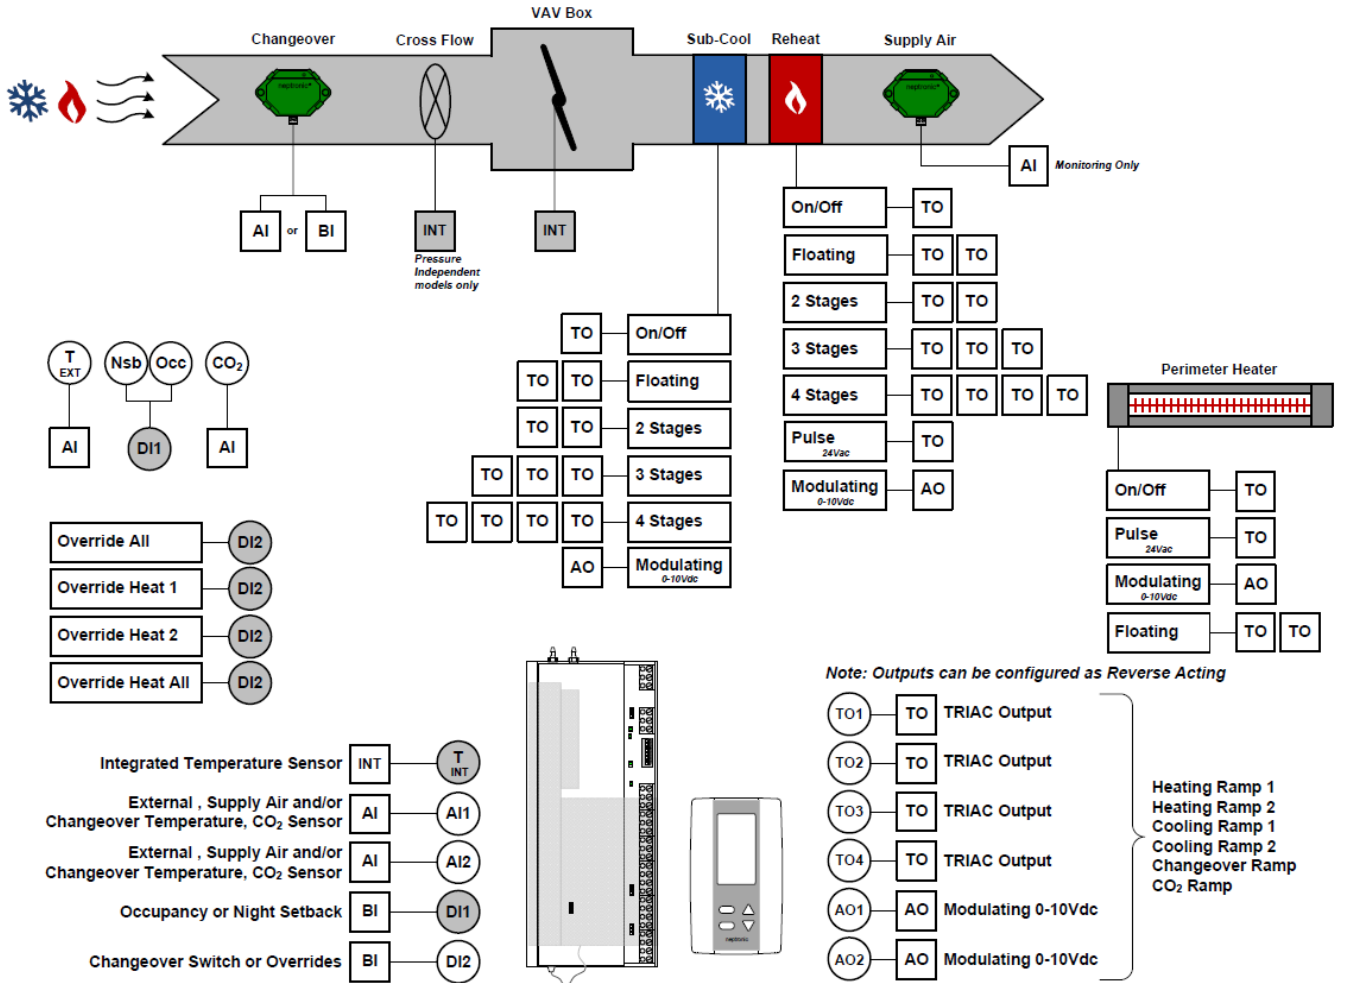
VAV Box

Changeover

Cross Flow

Sub-Cool

Reheat

Supply Air

AI Monitoring Only

AI or BI

INT

Pressure Independent models only

INT

On/Off TO

Floating TO TO

2 Stages TO TO

3 Stages TO TO TO

4 Stages TO TO TO TO

Pulse 24Vac TO

Modulating 0-10Vdc AO

TO On/Off

TO TO Floating

TO TO 2 Stages

TO TO TO 3 Stages

TO TO TO TO 4 Stages

AO Modulating 0-10Vdc

T EXT

Nsb Occ

$CO_2$

AI

DI1

AI

Perimeter Heater

On/Off TO

Pulse 24Vac TO

Modulating 0-10Vdc AO

Floating TO TO

Override All DI2

Override Heat 1 DI2

Override Heat 2 DI2

Override Heat All DI2

Note: Outputs can be configured as Reverse Acting

TO1 TO TRIAC Output

TO2 TO TRIAC Output

TO3 TO TRIAC Output

TO4 TO TRIAC Output

AO1 AO Modulating 0-10Vdc

AO2 AO Modulating 0-10Vdc

Heating Ramp 1
Heating Ramp 2
Cooling Ramp 1
Cooling Ramp 2
Changeover Ramp
$CO_2$ Ramp

Integrated Temperature Sensor INT T INT

External , Supply Air and/or Changeover Temperature, $CO_2$ Sensor AI AI1

External , Supply Air and/or Changeover Temperature, $CO_2$ Sensor AI AI2

Occupancy or Night Setback BI DI1

Changeover Switch or Overrides BI DI2